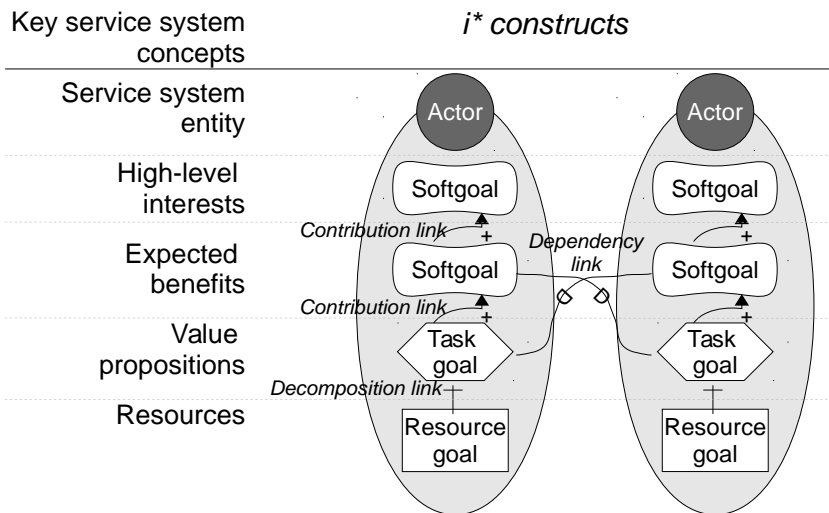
Key service system concepts

i* constructs

Service system entity

High-level interests

Expected benefits

Value propositions

Resources

Actor

Softgoal

Contribution link

+

Softgoal

Contribution link

+

Task goal

Decomposition link

Resource goal

Dependency link

Actor

Softgoal

+

Softgoal

+

Task goal

Resource goal